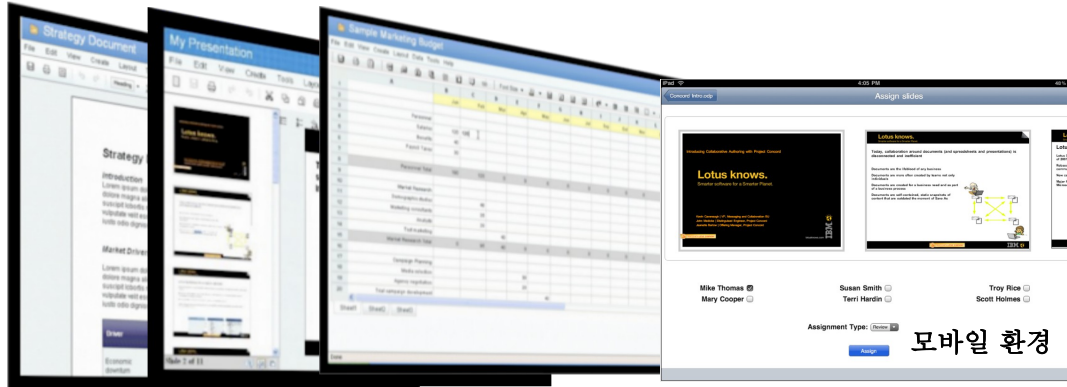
Strategy Document
File Edit View Create Layout
Strategy
Introduction
Lorem ipsum do
Market Drivers
Lorem ipsum do
Driver
Economic downturn

My Presentation
File Edit View Create Tools
Lotus knows.
Slide 2 of 11

Sample Marketing Budget
File Edit View Create Layout Data Tools Help
Personnel
Salary
Benefits
Payroll Taxes
Personnel Total
Market Research
Demographic studies
Marketing consultants
Surveys
Test marketing
Market Research Total
Campaign Planning
Media selection
Agency negotiation
Total campaign development
Sheet1 Sheet2 Sheet3
Done

iPad
4:05 PM
48 %
Concord Intro.odp
Assign slides
Introducing Collaborative Authoring with Project Concord
Lotus knows.
Smarter software for a Smarter Planet.
IBM
Lotus knows.
Today, collaboration around documents (and spreadsheets and presentations) is disconnected and inefficient
Documents are the lifeblood of any business
Documents are more often created by teams not only individuals
Documents are created for a business need and as part of a business process
Documents are self-contained, static snapshots of content that are outdated the moment of Save As
IBM
Lotu
Mike Thomas
Susan Smith
Troy Rice
Mary Cooper
Terri Hardin
Scott Holmes
Assignment Type: Review
Assign
모바일 환경